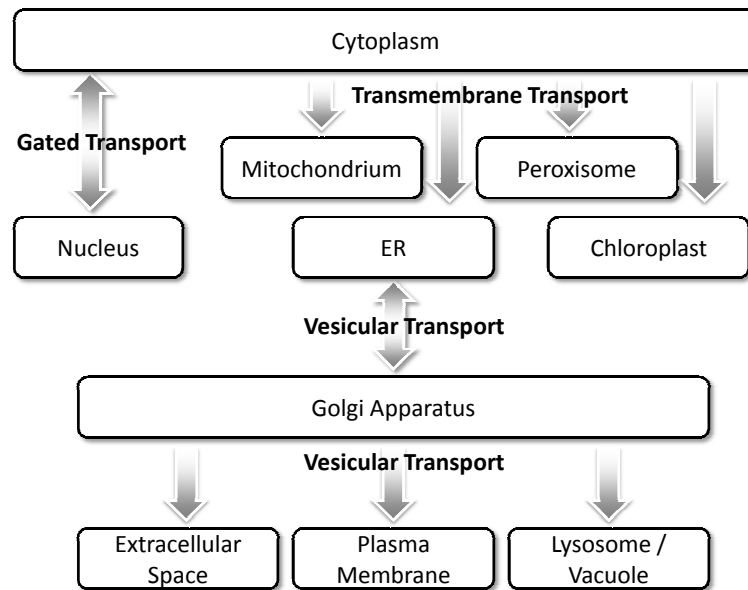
Cytoplasm

Gated Transport

Transmembrane Transport

Mitochondrium

Peroxisome

Nucleus

ER

Chloroplast

Vesicular Transport

Golgi Apparatus

Vesicular Transport

Extracellular Space

Plasma Membrane

Lysosome / Vacuole